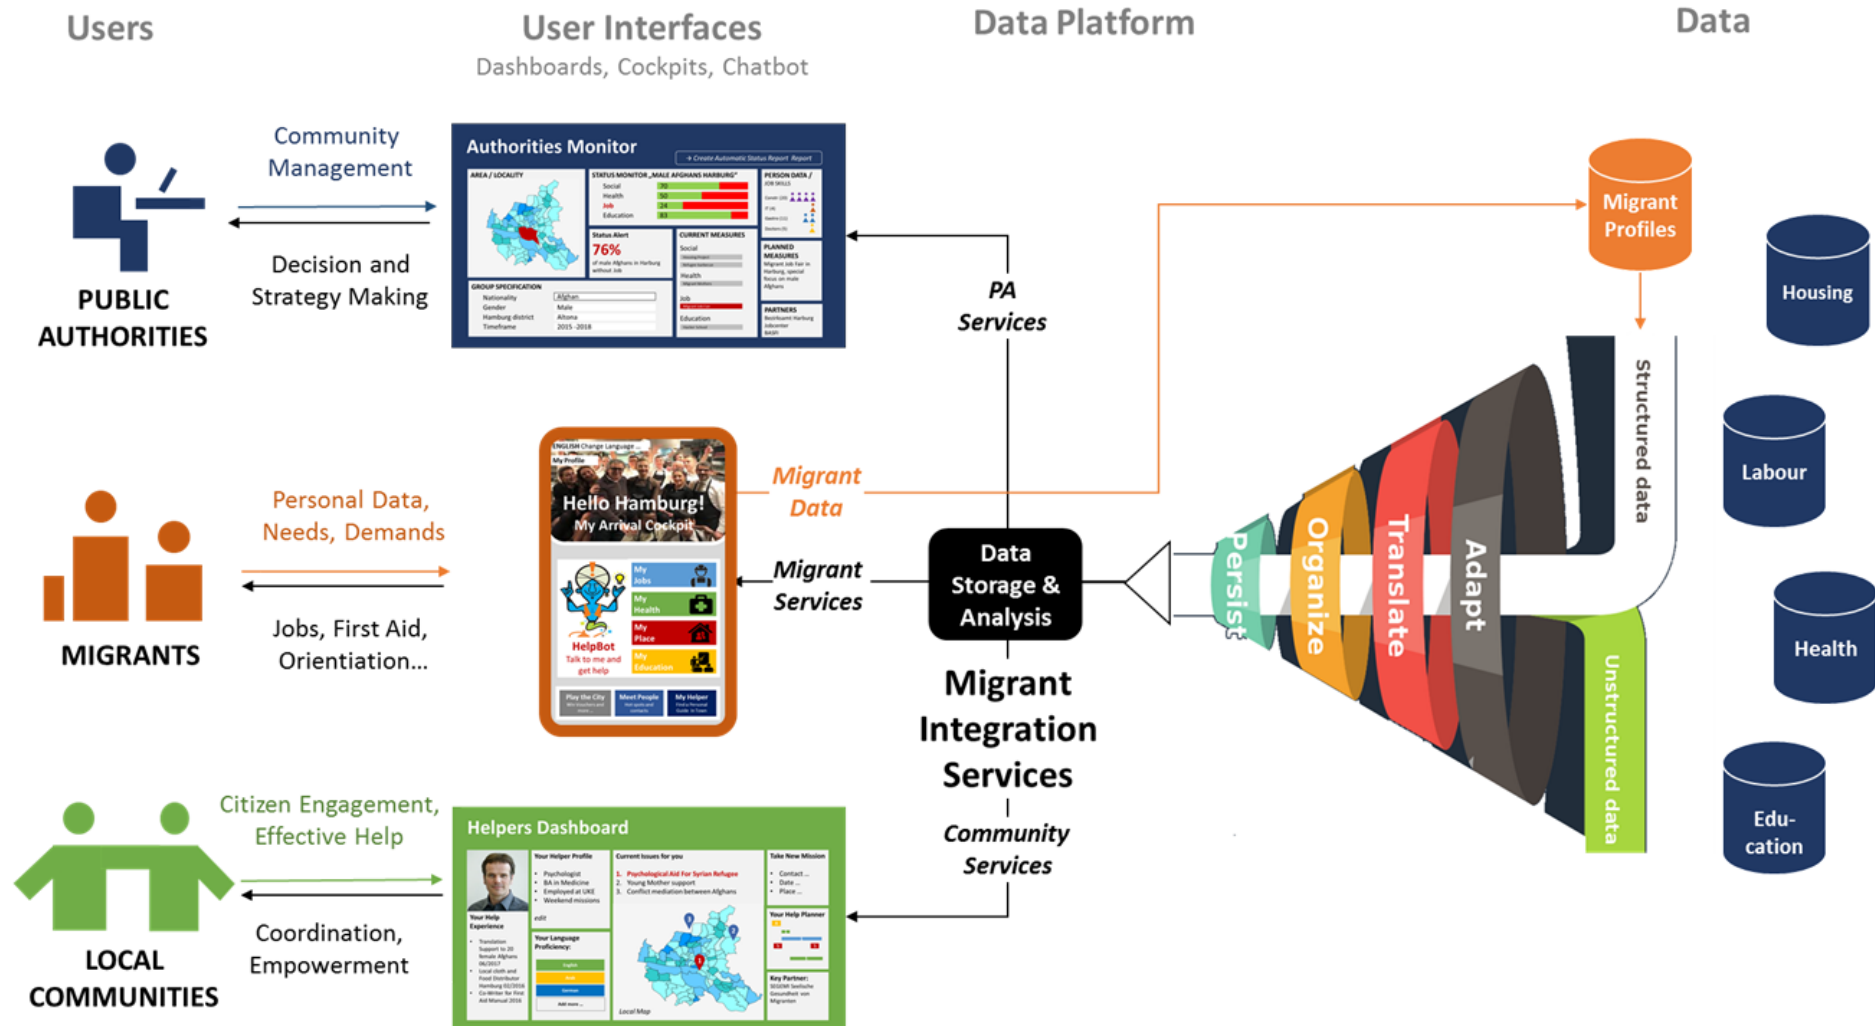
Users

User Interfaces
Dashboards, Cockpits, Chatbot

Data Platform

Data

Community Management

Decision and Strategy Making

PUBLIC AUTHORITIES

Authorities Monitor

AREA / LOCALITY

STATUS MONITOR „MALE AFGHANS HARBURG"

Social 70
Health 50
Job 24
Education 83

Status Alert
76%

CURRENT MEASURES

PERSON DATA / JOB SKILLS

PLANNED MEASURES

GROUP SPECIFICATION
Nationality Afghan
Gender Male
Hamburg district Altona
Timeframe 2015 -2018

PARTNERS

PA Services

Migrant Profiles

Housing

Structured data

Labour

Personal Data, Needs, Demands

Jobs, First Aid, Orientation...

MIGRANTS

Hello Hamburg!
My Arrival Cockpit

My Jobs
My Health
My Place
My Education

HelpBot
Talk to me and get help

Play the City
Meet People
My Helper

Migrant Data

Migrant Services

Data Storage & Analysis

Persist
Organize
Translate
Adapt

Health

Unstructured data

Migrant Integration Services

Community Services

Edu-cation

Citizen Engagement, Effective Help

Coordination, Empowerment

LOCAL COMMUNITIES

Helpers Dashboard

Your Helper Profile

Current Issues for you
1. Psychological Aid For Syrian Refugee
2. Young Mother support
3. Conflict mediation between Afghans

Take New Mission

Your Help Experience

Your Language Proficiency:

Your Help Planner

Key Partner:

Local Map